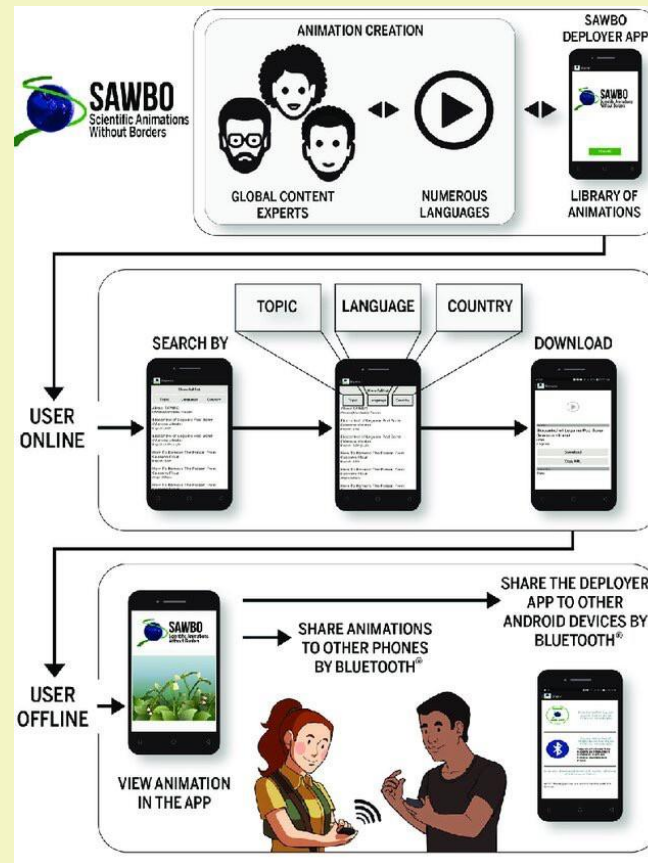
SAWBO
Scientific Animations Without Borders

ANIMATION CREATION

SAWBO DEPLOYER APP

GLOBAL CONTENT EXPERTS

NUMEROUS LANGUAGES

LIBRARY OF ANIMATIONS

TOPIC

LANGUAGE

COUNTRY

SEARCH BY

DOWNLOAD

USER ONLINE

USER OFFLINE

SHARE THE DEPLOYER APP TO OTHER ANDROID DEVICES BY BLUETOOTH®

SHARE ANIMATIONS TO OTHER PHONES BY BLUETOOTH®

VIEW ANIMATION IN THE APP